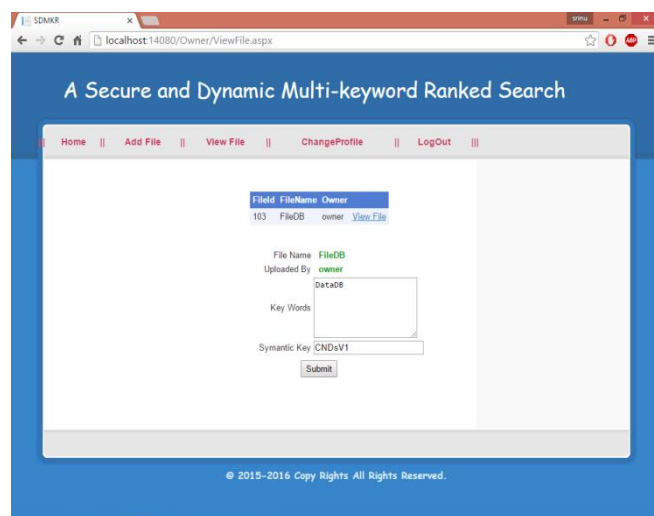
SDMKR ×

srinu

localhost:14080/Owner/ViewFile.aspx

A Secure and Dynamic Multi-keyword Ranked Search

|| Home || Add File || View File || ChangeProfile || LogOut |||

| FileId | FileName | Owner | |
|---|---|---|---|
| 103 | FileDB | owner | View File |

File Name FileDB

Uploaded By owner

Key Words DataDB

Symantic Key CNDsV1

Submit

© 2015-2016 Copy Rights All Rights Reserved.